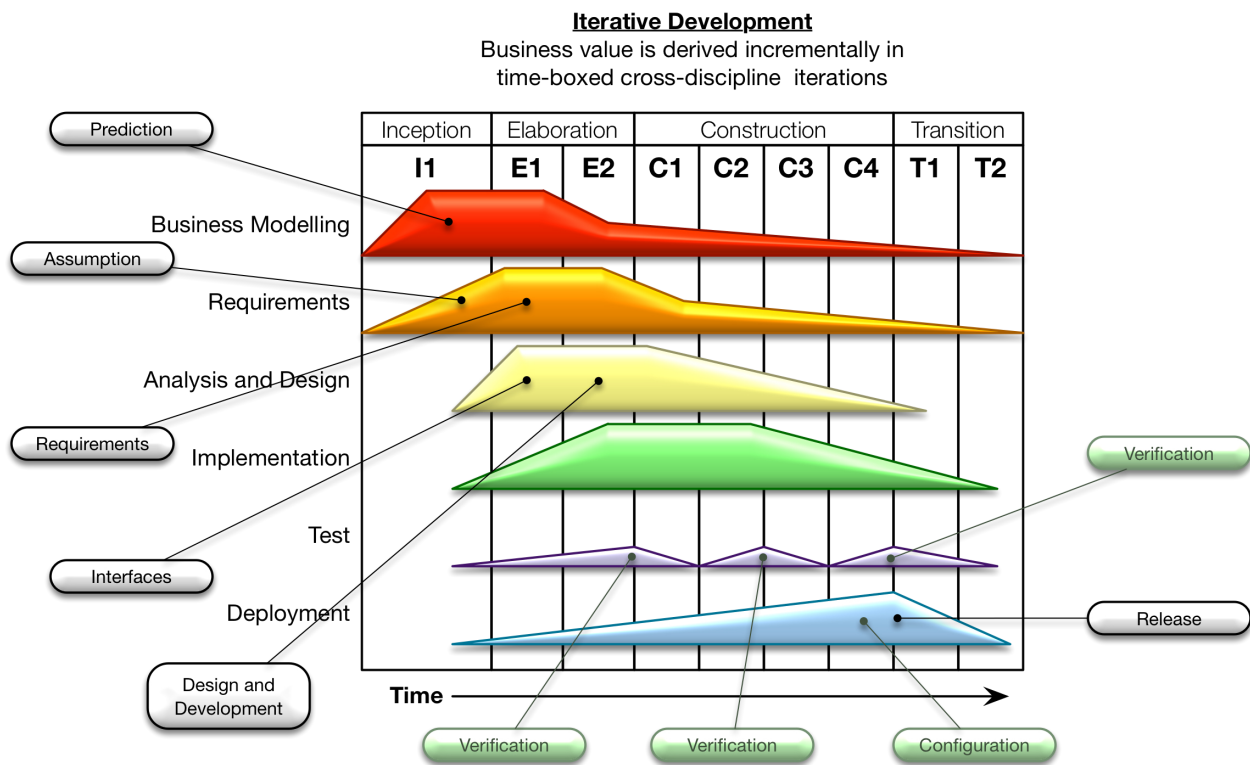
Iterative Development
Business value is derived incrementally in time-boxed cross-discipline iterations

| Inception | Elaboration | | Construction | | | | Transition | |
|---|---|---|---|---|---|---|---|---|
| I1 | E1 | E2 | C1 | C2 | C3 | C4 | T1 | T2 |

Prediction
Business Modelling
Assumption
Requirements
Analysis and Design
Requirements
Implementation
Verification
Test
Interfaces
Deployment
Release
Design and Development
Time
Verification
Verification
Configuration